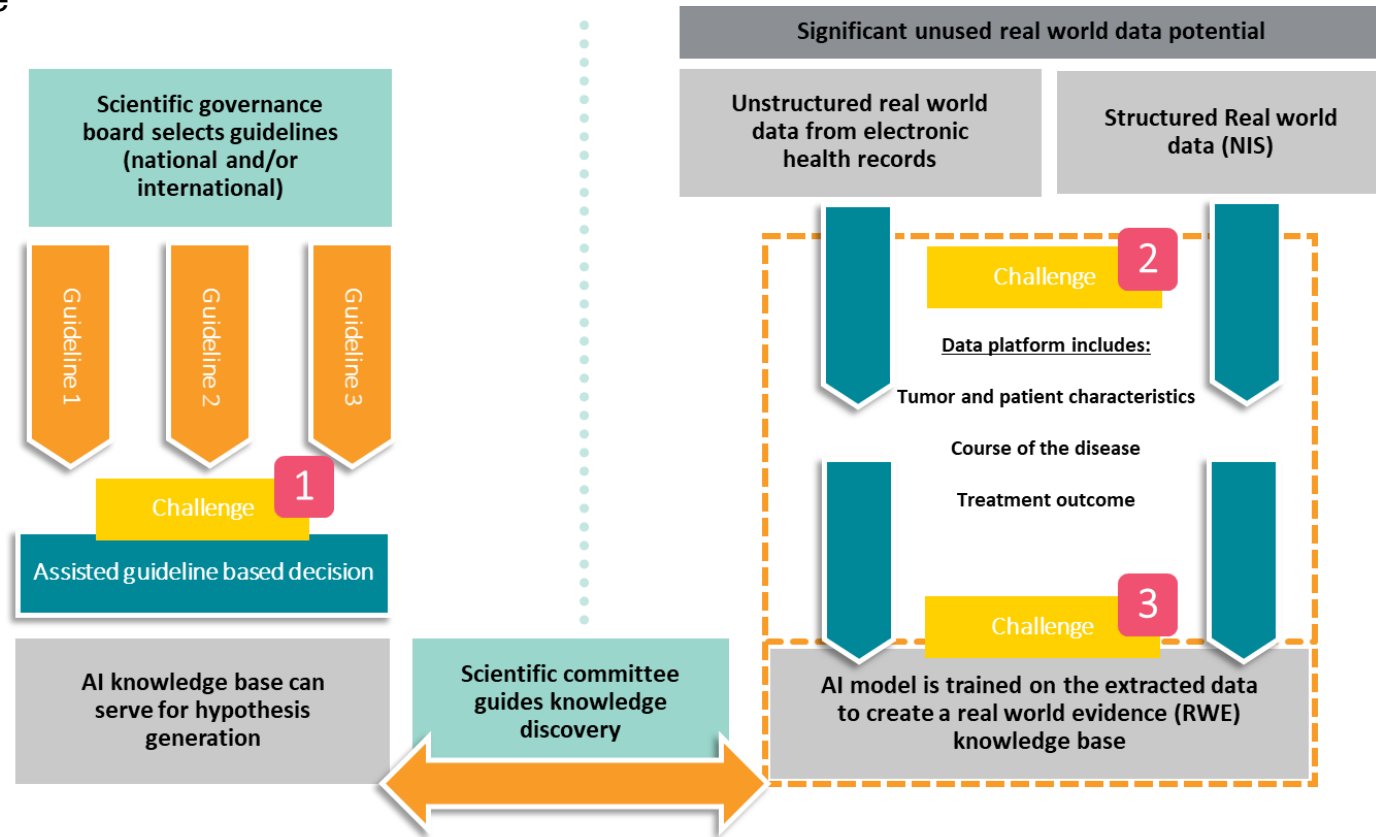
e

Scientific governance board selects guidelines (national and/or international)

Guideline 1

Guideline 2

Guideline 3

Challenge 1

Assisted guideline based decision

AI knowledge base can serve for hypothesis generation

Scientific committee guides knowledge discovery

Significant unused real world data potential

Unstructured real world data from electronic health records

Structured Real world data (NIS)

Challenge 2

Data platform includes:

Tumor and patient characteristics

Course of the disease

Treatment outcome

Challenge 3

AI model is trained on the extracted data to create a real world evidence (RWE) knowledge base